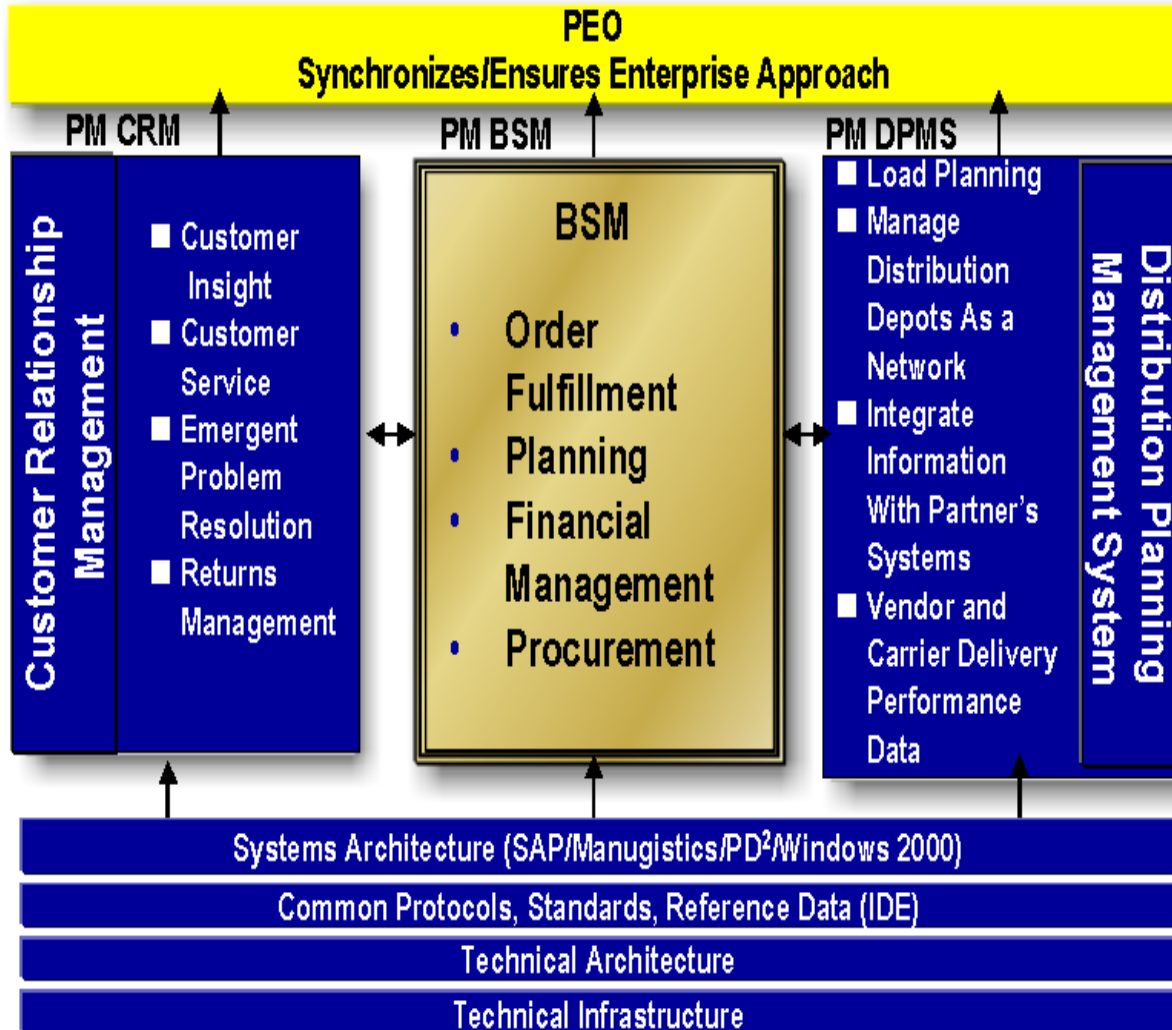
PEO
Synchronizes/Ensures Enterprise Approach

PM CRM

Customer Relationship Management

■ Customer Insight
■ Customer Service
■ Emergent Problem Resolution
■ Returns Management

PM BSM

BSM

• Order Fulfillment
• Planning
• Financial Management
• Procurement

PM DPMS

■ Load Planning
■ Manage Distribution Depots As a Network
■ Integrate Information With Partner's Systems
■ Vendor and Carrier Delivery Performance Data

Distribution Planning Management System

Systems Architecture (SAP/Manugistics/PD$^2$/Windows 2000)

Common Protocols, Standards, Reference Data (IDE)

Technical Architecture

Technical Infrastructure